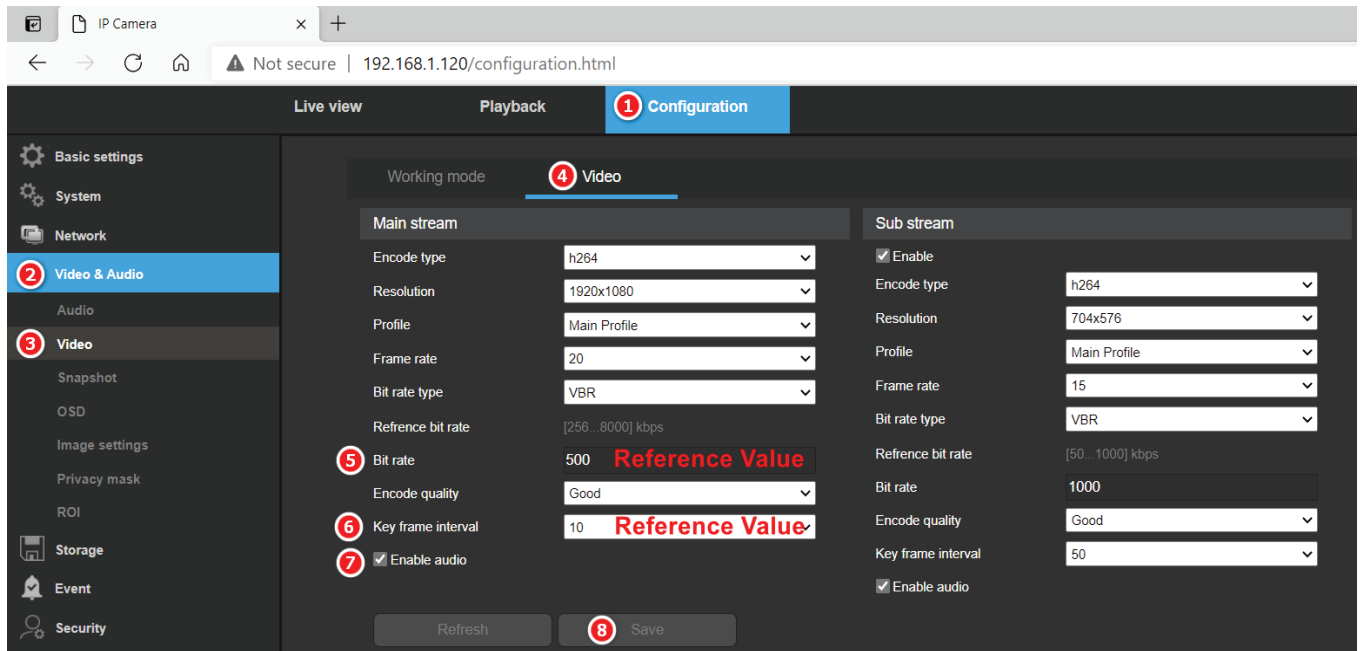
IP Camera

Not secure | 192.168.1.120/configuration.html

Live view Playback 1 Configuration

Basic settings
System
Network
2 Video & Audio
Audio
3 Video
Snapshot
OSD
Image settings
Privacy mask
ROI
Storage
Event
Security

Working mode 4 Video

Main stream
Encode type h264
Resolution 1920x1080
Profile Main Profile
Frame rate 20
Bit rate type VBR
Refrence bit rate [256...8000] kbps
5 Bit rate 500 Reference Value
Encode quality Good
6 Key frame interval 10 Reference Value
7 Enable audio

Sub stream
Enable
Encode type h264
Resolution 704x576
Profile Main Profile
Frame rate 15
Bit rate type VBR
Refrence bit rate [50...1000] kbps
Bit rate 1000
Encode quality Good
Key frame interval 50
Enable audio

Refresh 8 Save